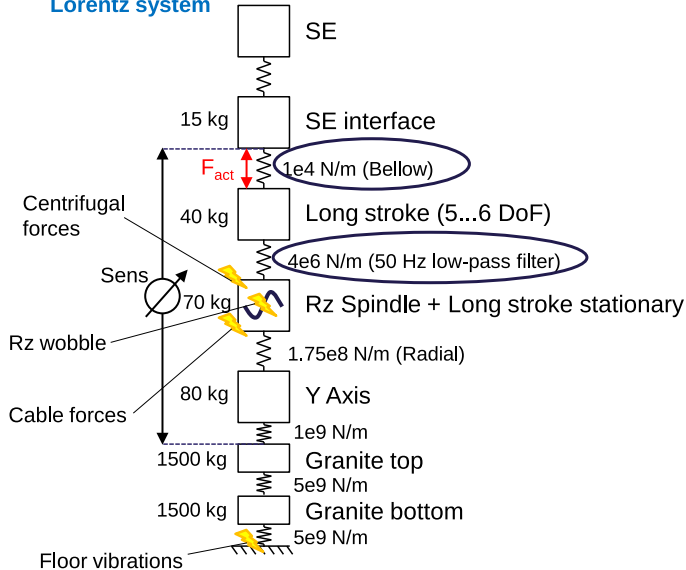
Lorentz system

SE

15 kg

SE interface

$F_{act}$

1e4 N/m (Bellow)

Centrifugal forces

40 kg

Long stroke (5...6 DoF)

4e6 N/m (50 Hz low-pass filter)

Sens

70 kg

Rz Spindle + Long stroke stationary

Rz wobble

1.75e8 N/m (Radial)

80 kg

Y Axis

Cable forces

1e9 N/m

1500 kg

Granite top

5e9 N/m

1500 kg

Granite bottom

5e9 N/m

Floor vibrations